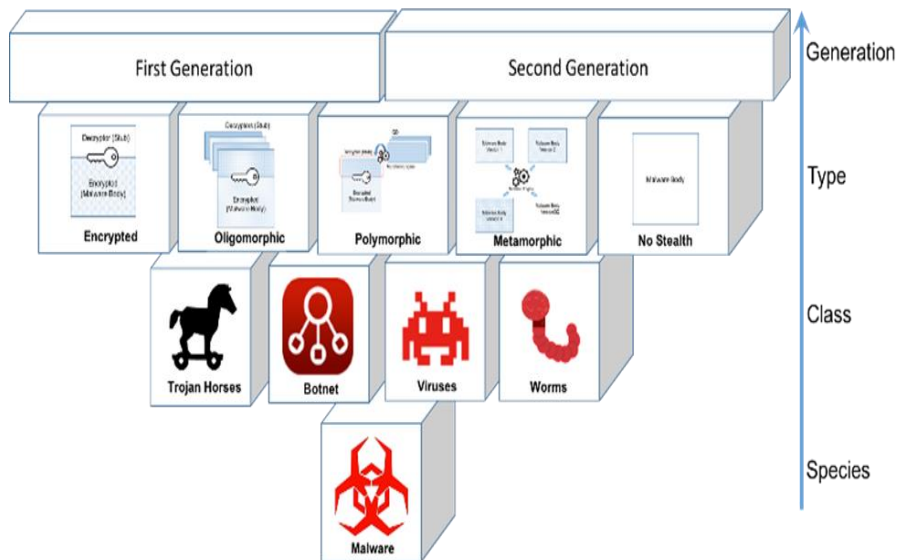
First Generation

Second Generation

Generation

Decryptor (Stub)

Encrypted (Malware Body)

Encrypted

Decryptors (Stub)

Encrypted (Malware Body)

Oligomorphic

Polymorphic

Metamorphic

Malware Body

No Stealth

Type

Trojan Horses

Botnet

Viruses

Worms

Class

Malware

Species